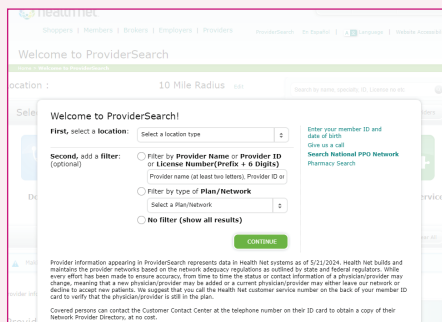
HealthNet

Shoppers | Members | Brokers | Employers | Providers

ProviderSearch En Español Language Website Accessibility

Welcome to ProviderSearch

Home / Welcome to ProviderSearch

Location : 10 Mile Radius Edit

Search by name, specialty, ID, License no etc.

Welcome to ProviderSearch!

First, select a location: Select a location type

Second, add a filter: (optional)

Filter by Provider Name or Provider ID or License Number(Prefix + 6 Digits)

Provider name (at least two letters), Provider ID or

Filter by type of Plan/Network

Select a Plan/Network

No filter (show all results)

CONTINUE

Enter your member ID and date of birth

Give us a call

Search National PPO Network

Pharmacy Search

Provider information appearing in ProviderSearch represents data in Health Net systems as of 5/21/2024. Health Net builds and maintains the provider networks based on the network adequacy regulations as outlined by state and federal regulators. While every effort has been made to ensure accuracy, from time to time the status or contact information of a physician/provider may change, meaning that a new physician/provider may be added or a current physician/provider may either leave our network or decline to accept new patients. We suggest that you call the Health Net customer service number on the back of your member ID card to verify that the physician/provider is still in the plan.

Covered persons can contact the Customer Contact Center at the telephone number on their ID card to obtain a copy of their Network Provider Directory, at no cost.